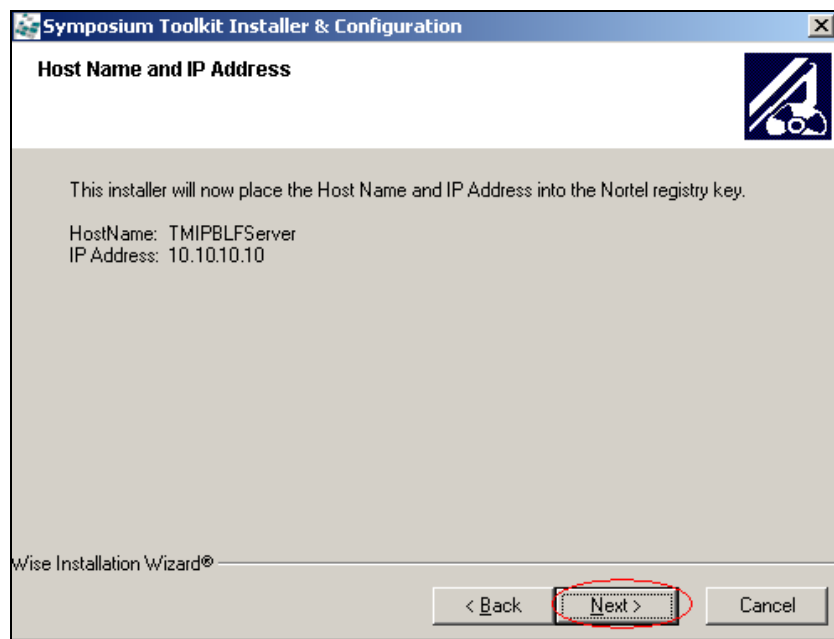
Symposium Toolkit Installer & Configuration

Host Name and IP Address

This installer will now place the Host Name and IP Address into the Nortel registry key.

HostName: TMIPBLFServer
IP Address: 10.10.10.10

Wise Installation Wizard®

< Back

Next >

Cancel